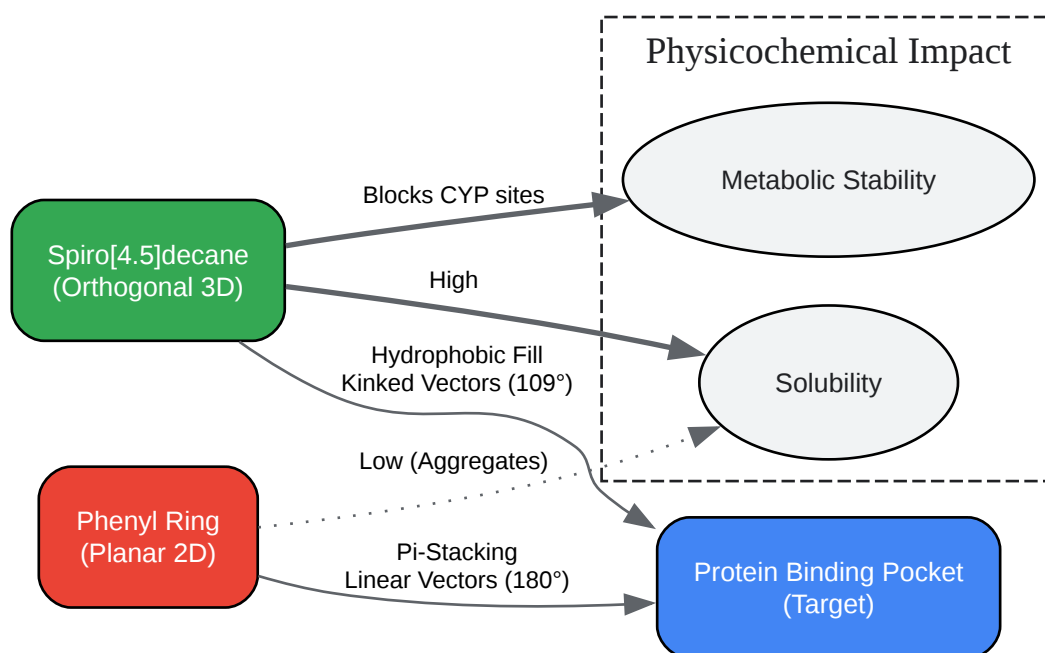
Physicochemical Impact

Metabolic Stability

Blocks CYP sites

Spiro[4.5]decane
(Orthogonal 3D)

High

Solubility

Hydrophobic Fill
Kinked Vectors (109°)

Low (Aggregates)

Phenyl Ring
(Planar 2D)

Pi-Stacking
Linear Vectors (180°)

Protein Binding Pocket
(Target)